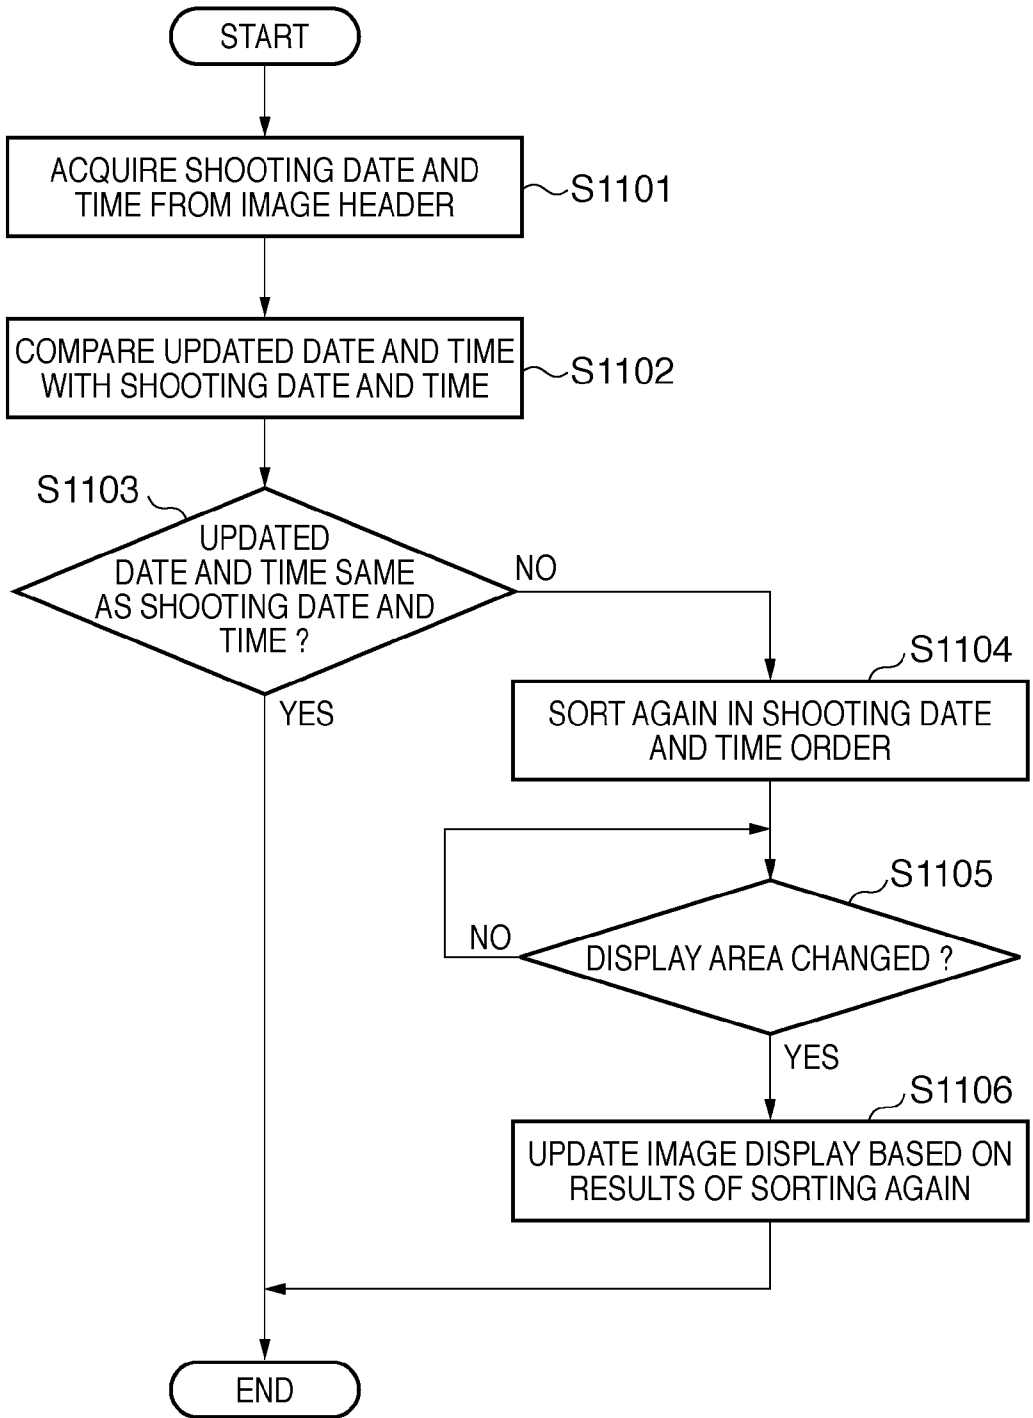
START

ACQUIRE SHOOTING DATE AND TIME FROM IMAGE HEADER

S1101

COMPARE UPDATED DATE AND TIME WITH SHOOTING DATE AND TIME

S1102

S1103

UPDATED DATE AND TIME SAME AS SHOOTING DATE AND TIME ?

NO

YES

S1104

SORT AGAIN IN SHOOTING DATE AND TIME ORDER

S1105

NO

DISPLAY AREA CHANGED ?

YES

S1106

UPDATE IMAGE DISPLAY BASED ON RESULTS OF SORTING AGAIN

END